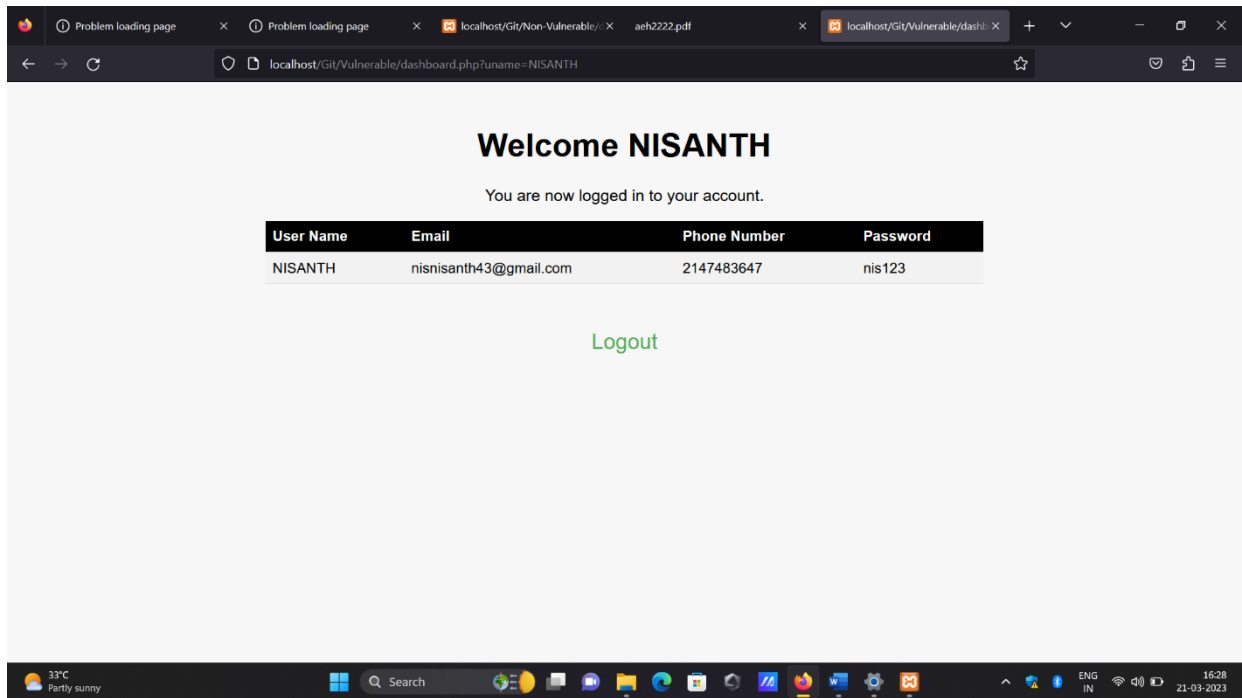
Problem loading page ×
Problem loading page ×
localhost/Git/Non-Vulnerable/ ×
aeh2222.pdf ×
localhost/Git/Vulnerable/dashb ×

localhost/Git/Vulnerable/dashboard.php?uname=NISANTH

Welcome NISANTH

You are now logged in to your account.

| User Name | Email | Phone Number | Password |
|---|---|---|---|
| NISANTH | nisnisanth43@gmail.com | 2147483647 | nis123 |

Logout

33°C
Partly sunny

Search

ENG
IN

16:28
21-03-2023